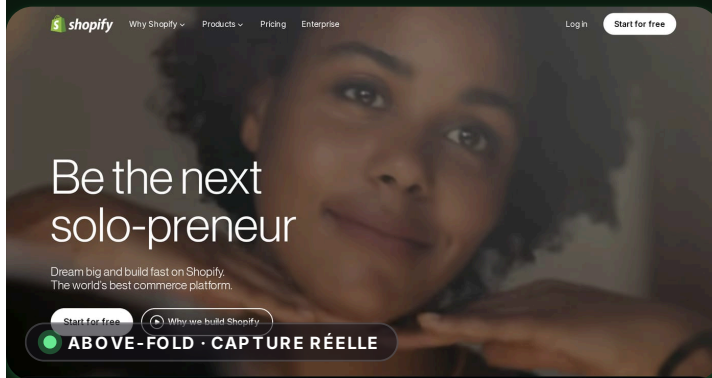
shopify Why Shopify Products Pricing Enterprise Log in Start for free

Be the next solo-preneur

Dream big and build fast on Shopify.
The world's best commerce platform.

Start for free Why we build Shopify

ABOVE-FOLD · CAPTURE RÉELLE